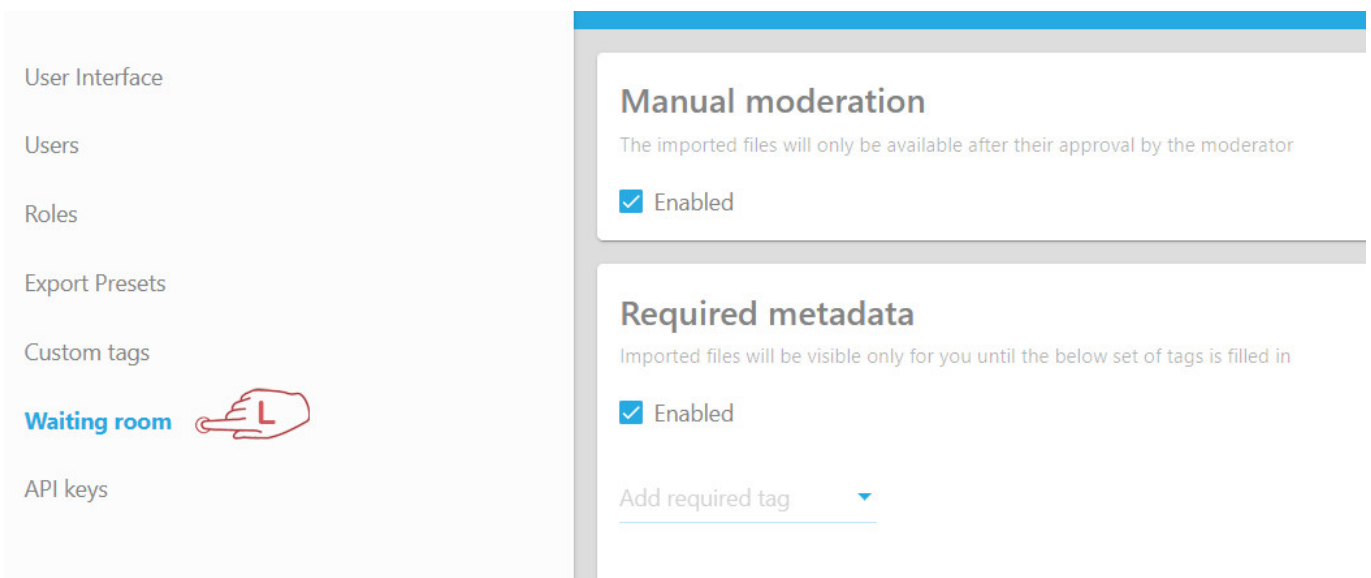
User Interface

Users

Roles

Export Presets

Custom tags

Waiting room

L

API keys

Manual moderation

The imported files will only be available after their approval by the moderator

Enabled

Required metadata

Imported files will be visible only for you until the below set of tags is filled in

Enabled

Add required tag